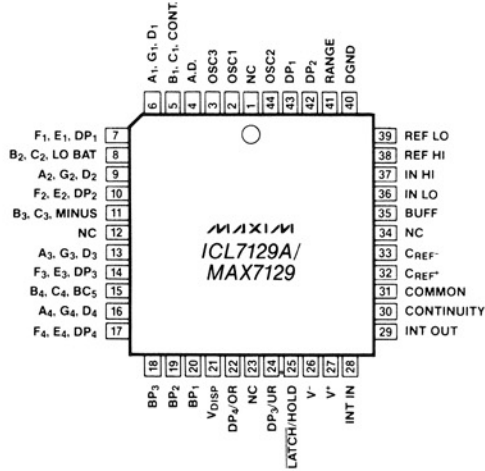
A$_1$, G$_1$, D$_1$
6
B$_1$, C$_1$, CONT.
5
A.D.
4
OSC3
3
OSC1
2
NC
1
OSC2
44
DP$_1$
43
DP$_2$
42
RANGE
41
DGND
40

F$_1$, E$_1$, DP$_1$ 7
B$_2$, C$_2$, LO BAT 8
A$_2$, G$_2$, D$_2$ 9
F$_2$, E$_2$, DP$_2$ 10
B$_3$, C$_3$, MINUS 11
NC 12
A$_3$, G$_3$, D$_3$ 13
F$_3$, E$_3$, DP$_3$ 14
B$_4$, C$_4$, BC$_5$ 15
A$_4$, G$_4$, D$_4$ 16
F$_4$, E$_4$, DP$_4$ 17

39 REF LO
38 REF HI
37 IN HI
36 IN LO
35 BUFF
34 NC
33 C$_{REF^-}$
32 C$_{REF^+}$
31 COMMON
30 CONTINUITY
29 INT OUT

MAXIM
ICL7129A/
MAX7129

18 BP$_3$
19 BP$_2$
20 BP$_1$
21 V$_{DISP}$
22 DP$_4$/OR
23 NC
24 DP$_3$/UR
25 LATCH/HOLD
26 V$^-$
27 V$^+$
28 INT IN